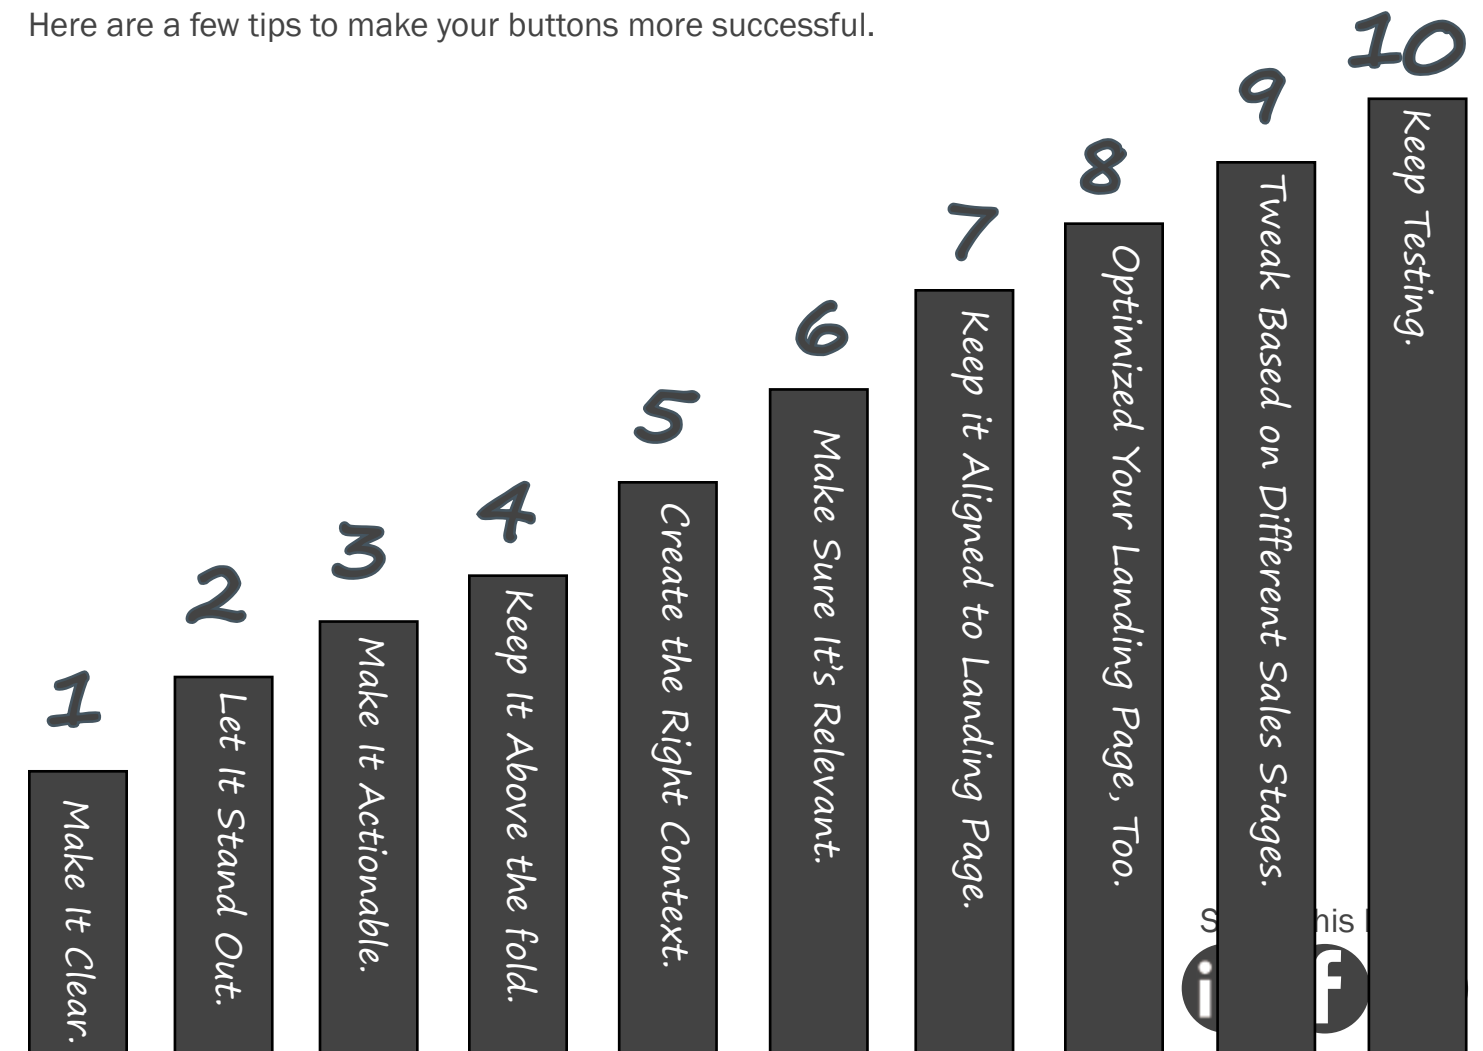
Here are a few tips to make your buttons more successful.

1
Make It Clear.

2
Let It Stand Out.

3
Make It Actionable.

4
Keep It Above the fold.

5
Create the Right Context.

6
Make Sure It's Relevant.

7
Keep it Aligned to Landing Page.

8
Optimized Your Landing Page, Too.

9
Tweak Based on Different Sales Stages.

10
Keep Testing.

S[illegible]his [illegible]